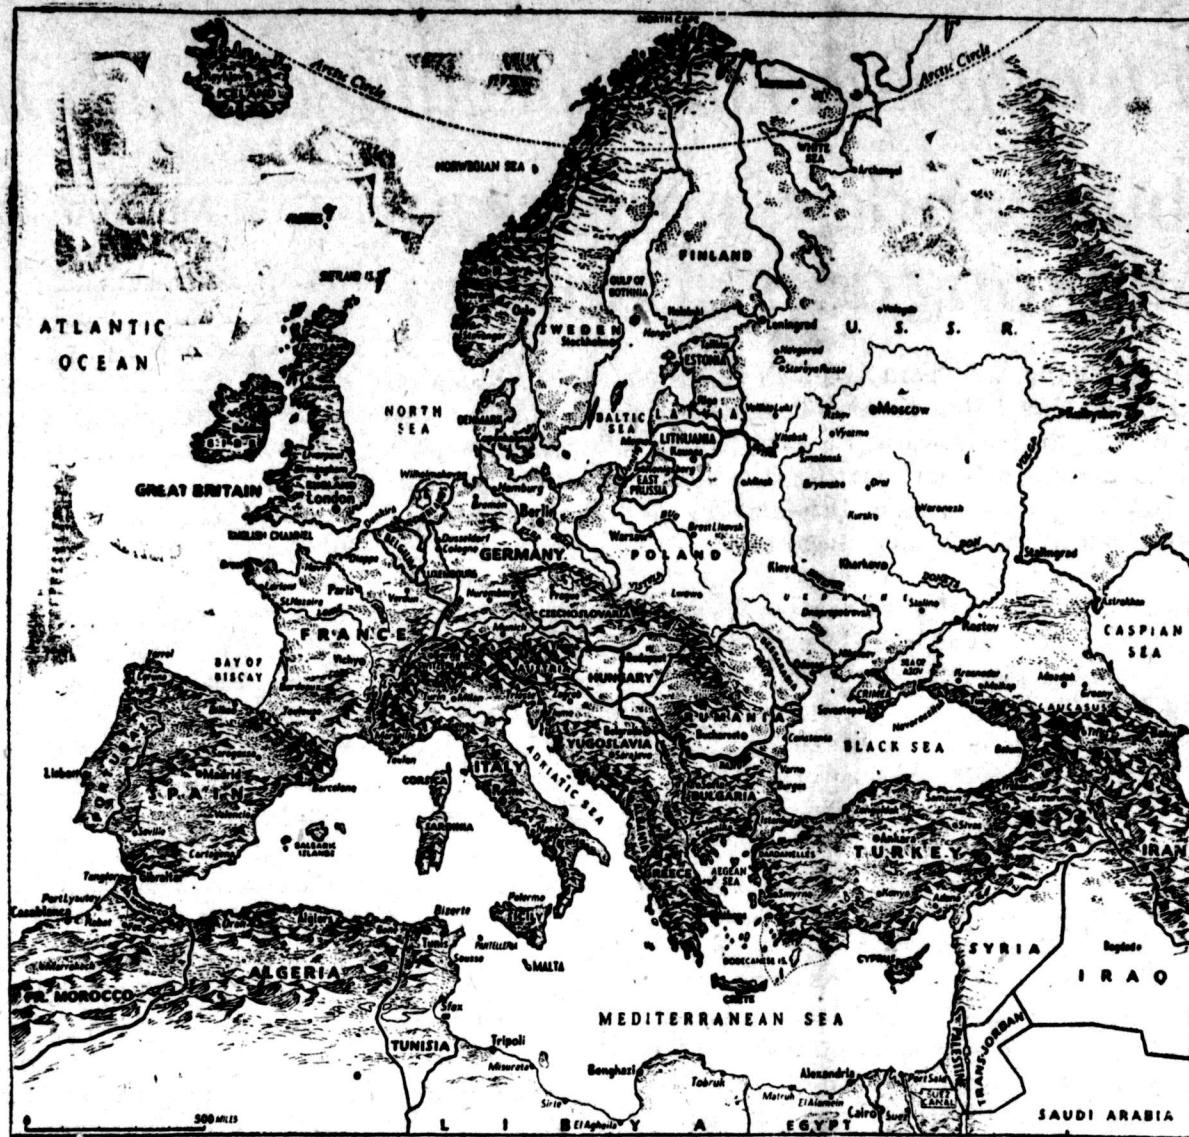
NORTH CAPE
Arctic Circle
Arctic Circle
ICELAND
NORWEGIAN SEA
WHITE SEA
Archangel
FAROES
FINLAND
SHETLAND IS.
GULF OF BOTHNIA
ATLANTIC OCEAN
SWEDEN
Stockholm
Leningrad
U. S. S. R.
ESTONIA
Novgorod
Staraya Russa
NORTH SEA
DENMARK
BALTIC SEA
LATVIA
Riga
Moscow
Vyazma
LITHUANIA
Kaunas
EAST PRUSSIA
GREAT BRITAIN
London
Wilhelmshaven
Hamburg
Berlin
Bryansk
Orel
Voronezh
Kursk
ENGLISH CHANNEL
Cologne
GERMANY
Warsaw
Brest Litovsk
POLAND
Stalingrad
Prague
Kiev
Kharkov
DON
DNIEPR
Astrakhan
Paris
CZECHOSLOVAKIA
Lwow
Dnepropetrovsk
Stalino
CASPIAN SEA
FRANCE
Vichy
HUNGARY
Rostov
BAY OF BISCAY
SEA OF AZOV
CRIMEA
Sevastopol
Novorossisk
CAUCASUS
RUMANIA
Bucharest
Constanta
BLACK SEA
YUGOSLAVIA
Batum
Toulon
CORSICA
ITALY
ADRIATIC SEA
BULGARIA
Lisbon
SPAIN
Barcelona
SARDINIA
DARDANELLES
TURKEY
IRAN
BALEARIC ISLANDS
Seville
Gibraltar
AEGEAN SEA
Tangier
Port Lyautey
Casablanca
Rabat
Algiers
Bizerte
Palermo
SICILY
PANTELLERIA
Tunis
Sousse
MALTA
DODECANESE IS.
CYPRUS
SYRIA
Bagdad
IRAQ
ALGERIA
FR. MOROCCO
CRETE
Sfax
MEDITERRANEAN SEA
TUNISIA
Tripoli
Misurata
Benghazi
Tobruk
Alexandria
Port Said
PALESTINE
TRANS-JORDAN
SUEZ CANAL
Sirte
El Agheila
Matruh
El Alamein
Cairo
Suez
500 MILES
L I B Y A
EGYPT
SAUDI ARABIA